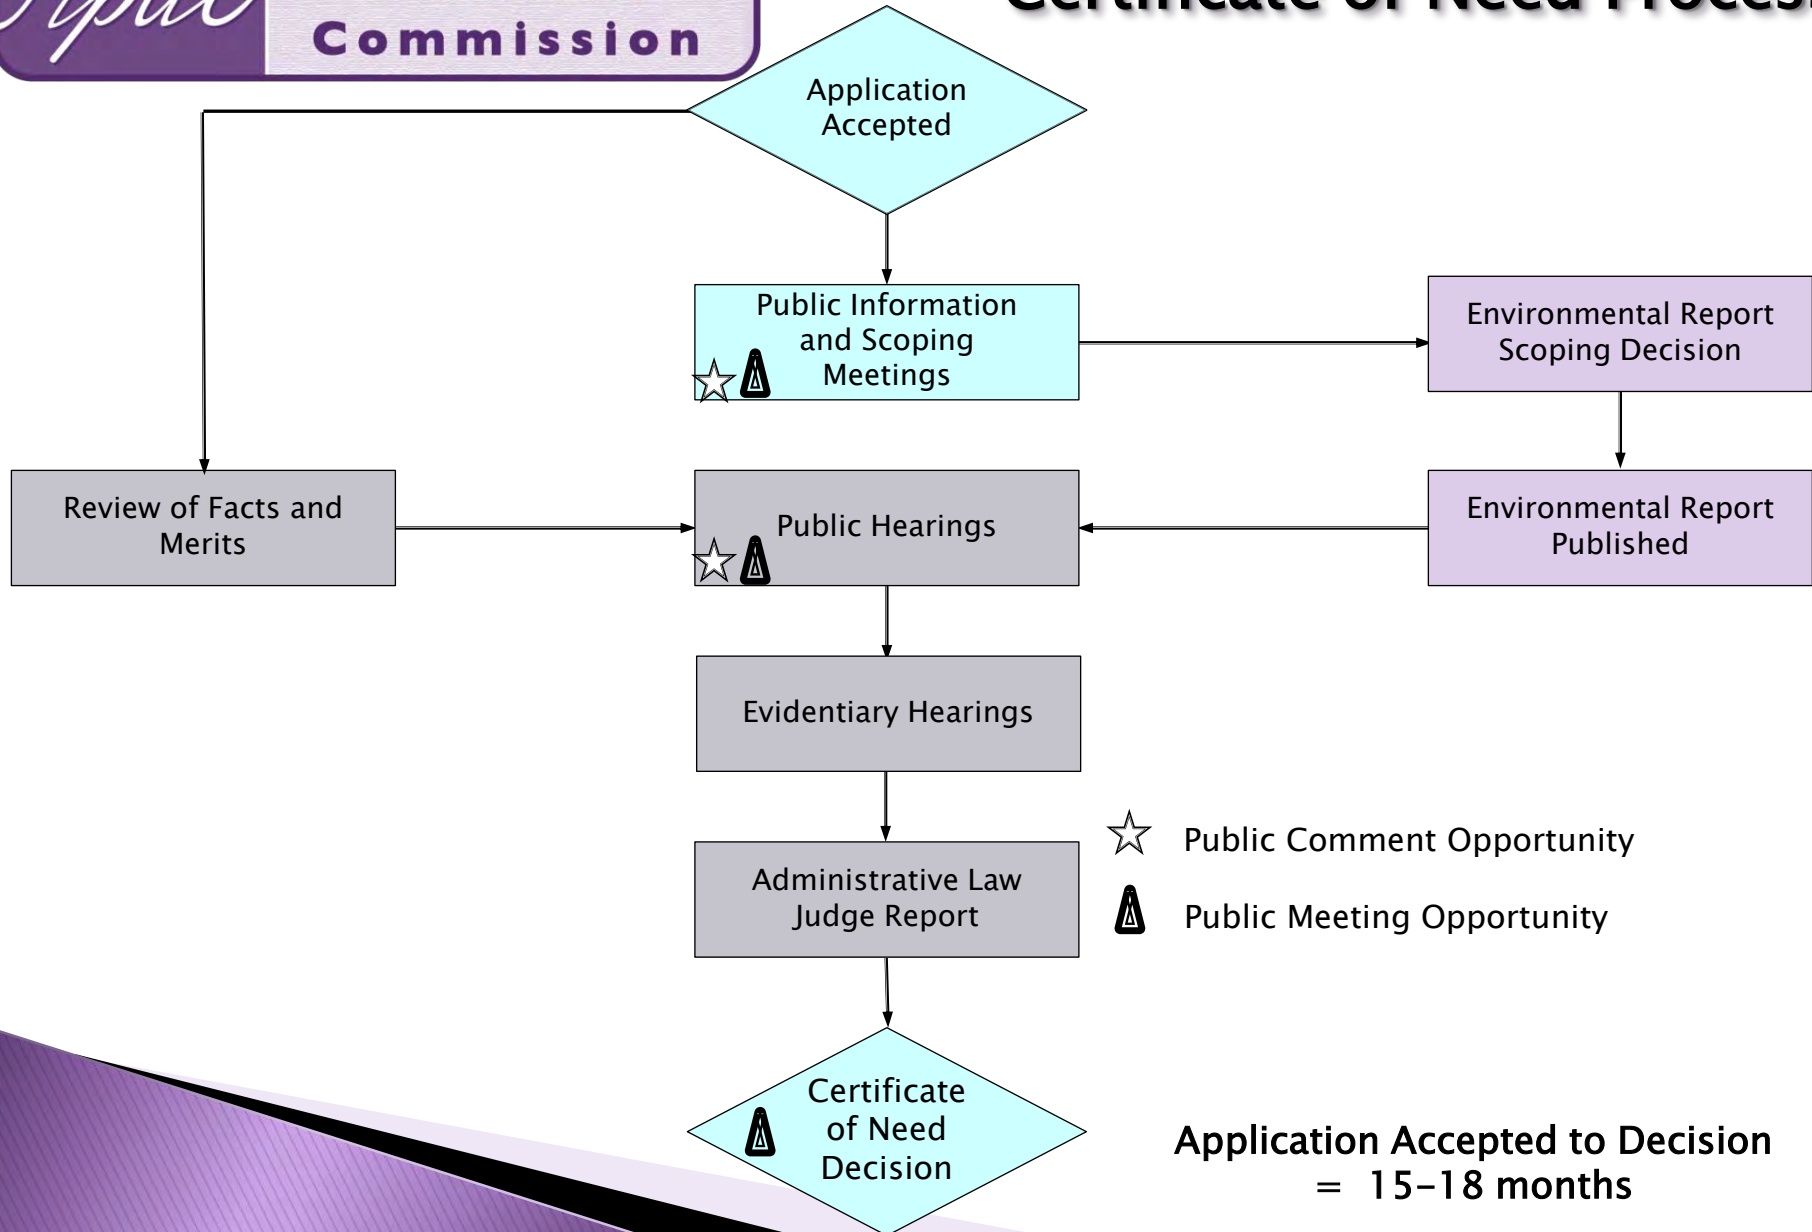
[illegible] Commission

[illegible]

Application Accepted

Public Information and Scoping Meetings

Environmental Report Scoping Decision

Review of Facts and Merits

Public Hearings

Environmental Report Published

Evidentiary Hearings

Administrative Law Judge Report

☆ Public Comment Opportunity

Public Meeting Opportunity

Certificate of Need Decision

Application Accepted to Decision = 15-18 months